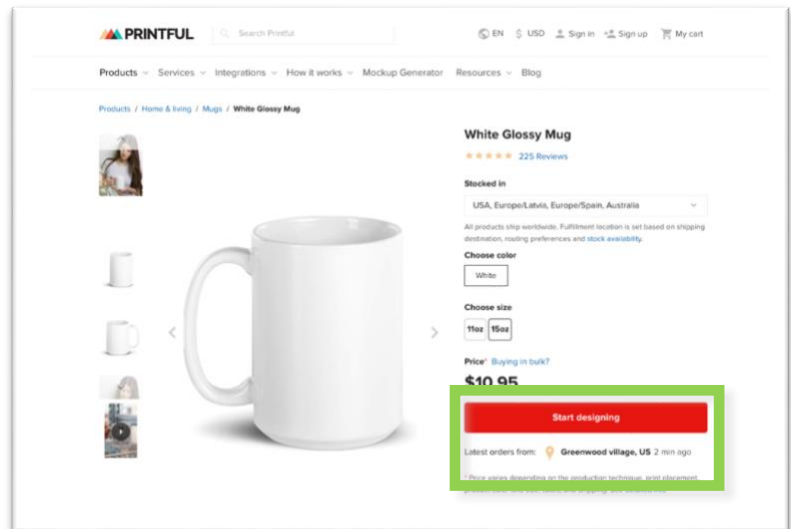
PRINTFUL

Search Printful

EN USD Sign in Sign up My cart

Products Services Integrations How it works Mockup Generator Resources Blog

Products / Home & living / Mugs / White Glossy Mug

White Glossy Mug

★★★★★ 225 Reviews

Stocked in

USA, Europe/Latvia, Europe/Spain, Australia

All products ship worldwide. Fulfillment location is set based on shipping destination, routing preferences and stock availability.

Choose color

White

Choose size

11oz 15oz

Price* Buying in bulk?

$10.95

Start designing

Latest orders from: Greenwood village, US 2 min ago

* Price varies depending on the production technique, print placement, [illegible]